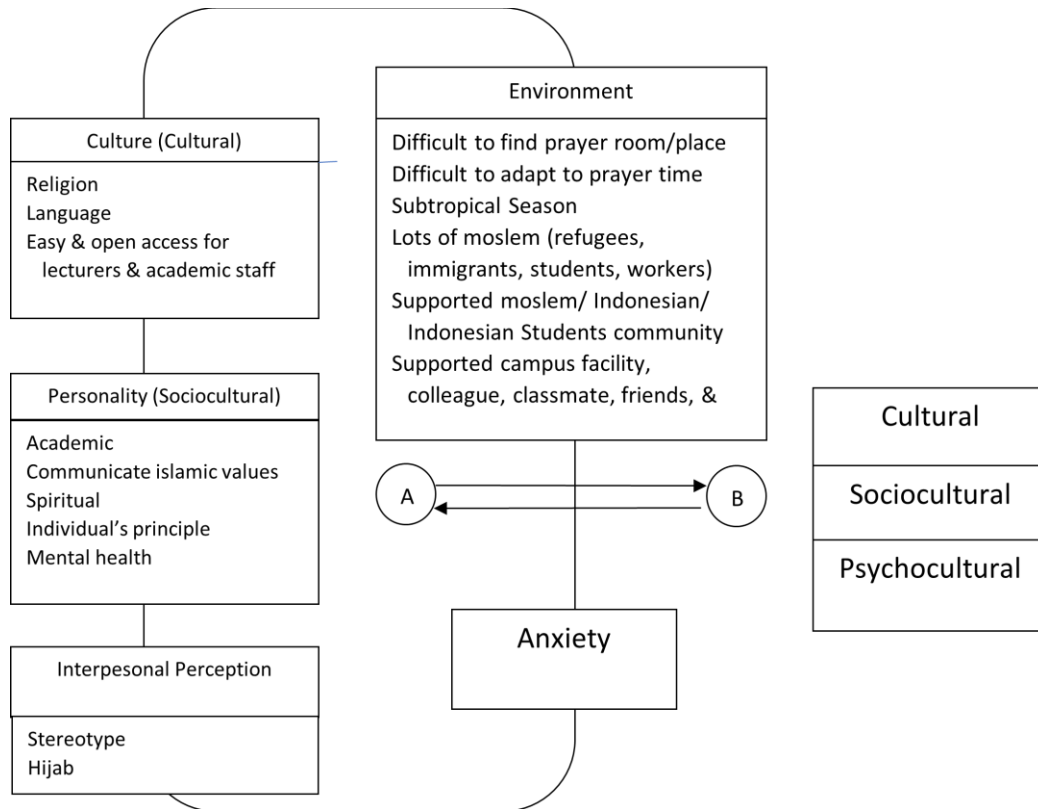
Culture (Cultural)

Religion
Language
Easy & open access for lecturers & academic staff

Personality (Sociocultural)

Academic
Communicate islamic values
Spiritual
Individual's principle
Mental health

Interpesonal Perception

Stereotype
Hijab

Environment

Difficult to find prayer room/place
Difficult to adapt to prayer time
Subtropical Season
Lots of moslem (refugees, immigrants, students, workers)
Supported moslem/ Indonesian/ Indonesian Students community
Supported campus facility, colleague, classmate, friends, &

A

B

Anxiety

Cultural

Sociocultural

Psychocultural